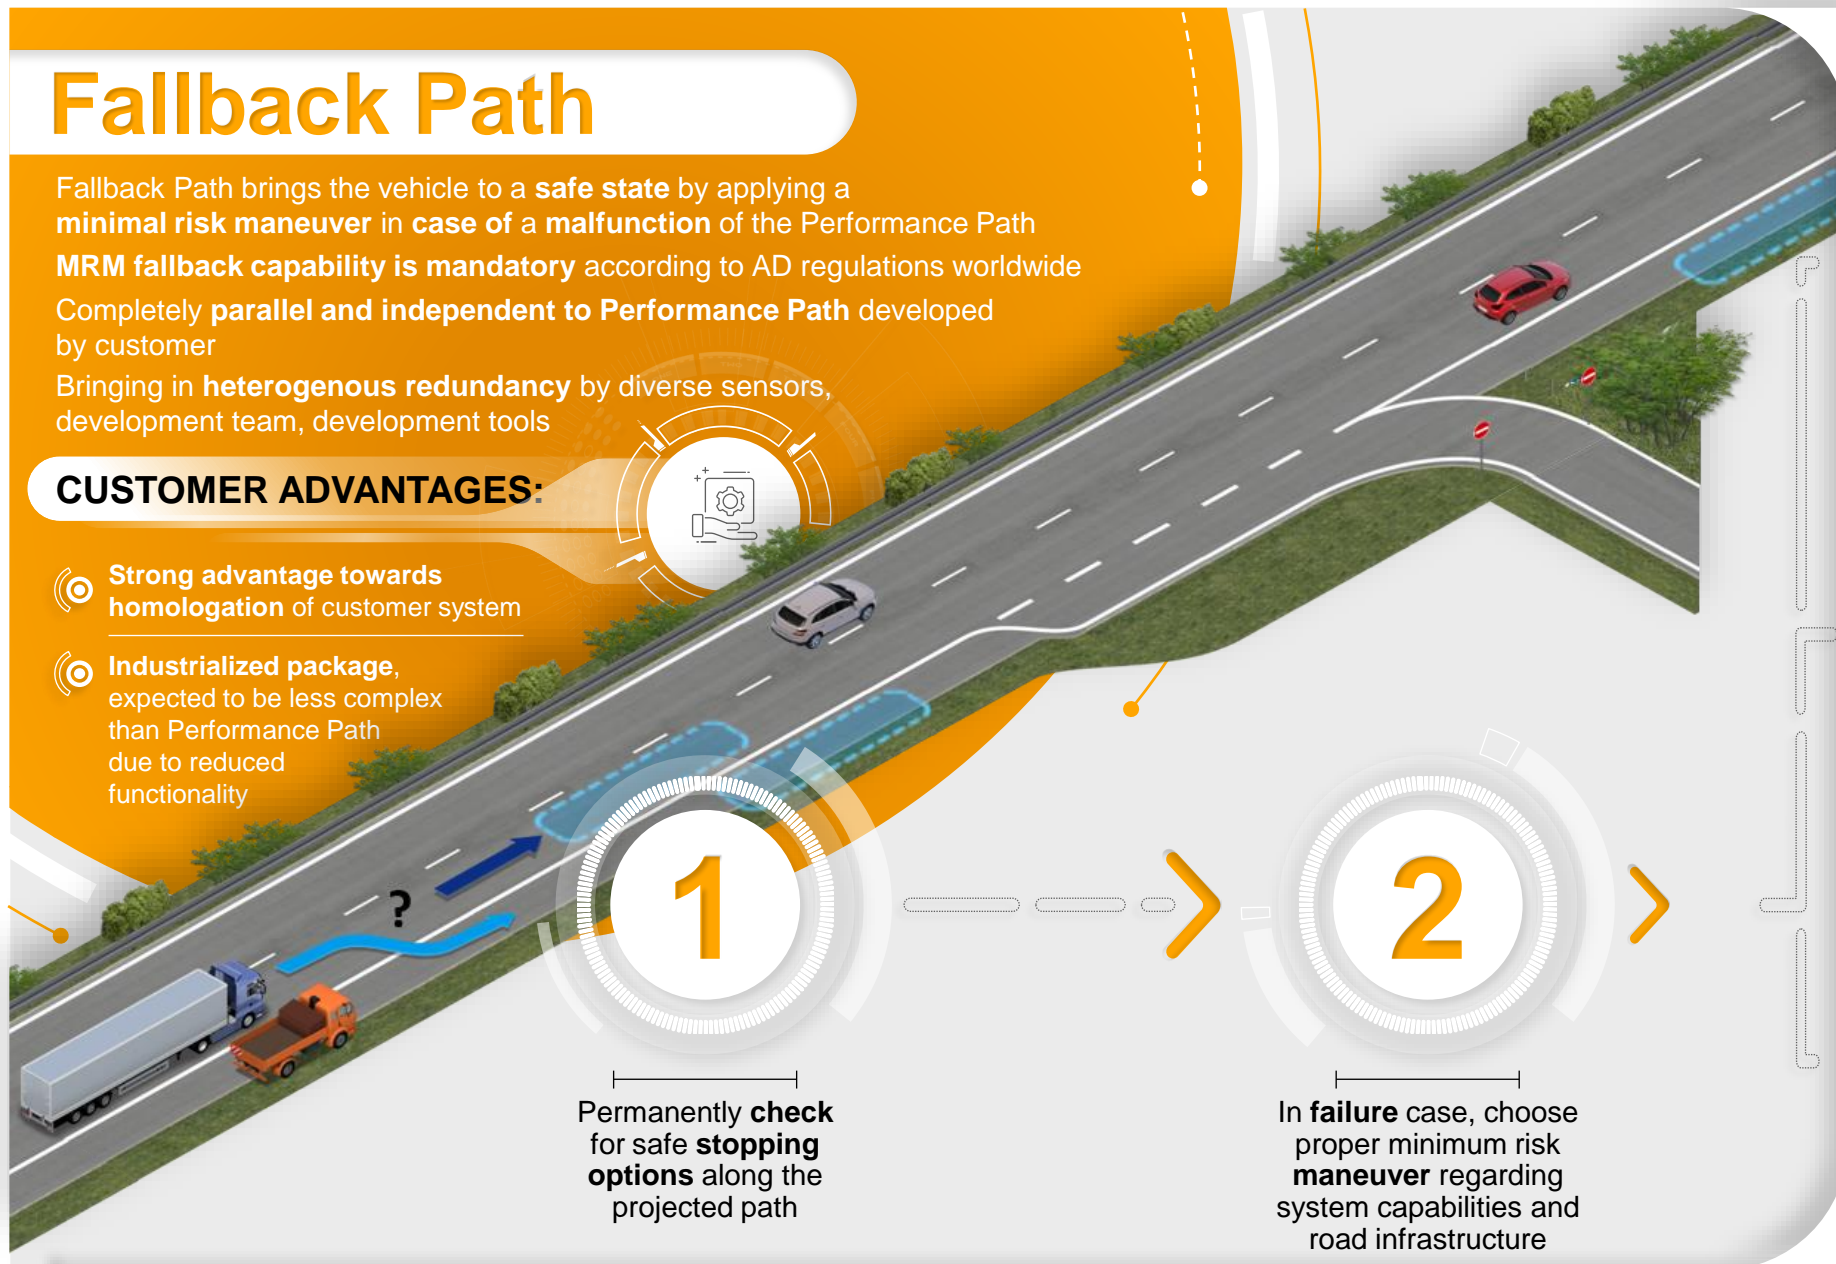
Fallback Path

Fallback Path brings the vehicle to a safe state by applying a minimal risk maneuver in case of a malfunction of the Performance Path

MRM fallback capability is mandatory according to AD regulations worldwide

Completely parallel and independent to Performance Path developed by customer

Bringing in heterogenous redundancy by diverse sensors, development team, development tools

CUSTOMER ADVANTAGES:

Strong advantage towards homologation of customer system

Industrialized package, expected to be less complex than Performance Path due to reduced functionality

?

1

Permanently check for safe stopping options along the projected path

2

In failure case, choose proper minimum risk maneuver regarding system capabilities and road infrastructure